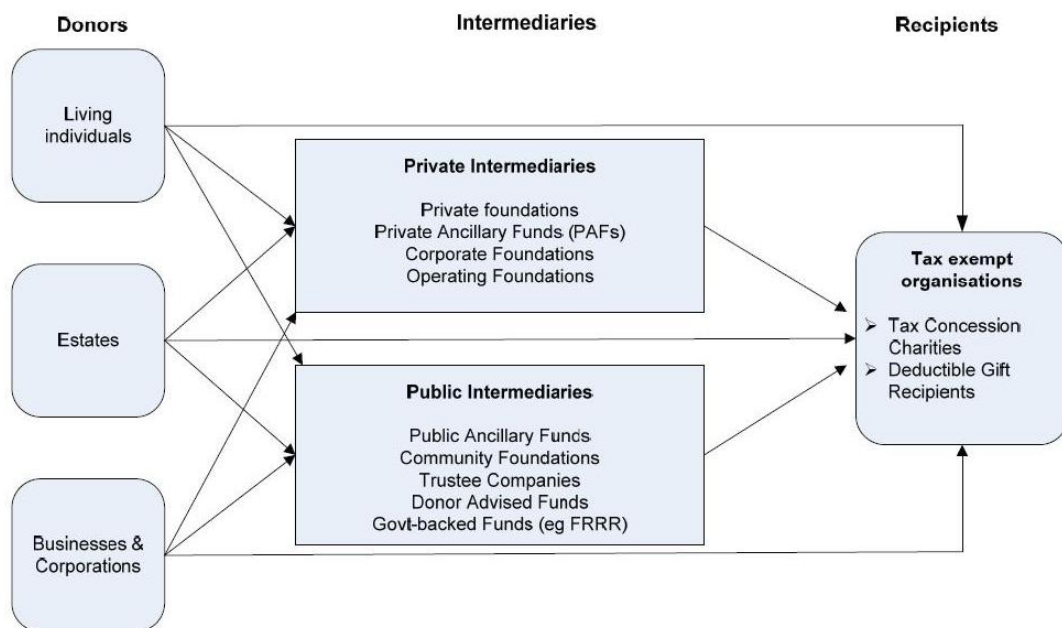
Donors

Intermediaries

Recipients

Living individuals

Estates

Businesses & Corporations

Private Intermediaries

Private foundations
Private Ancillary Funds (PAFs)
Corporate Foundations
Operating Foundations

Public Intermediaries

Public Ancillary Funds
Community Foundations
Trustee Companies
Donor Advised Funds
Govt-backed Funds (eg FRRR)

Tax exempt organisations

➢ Tax Concession Charities
➢ Deductible Gift Recipients